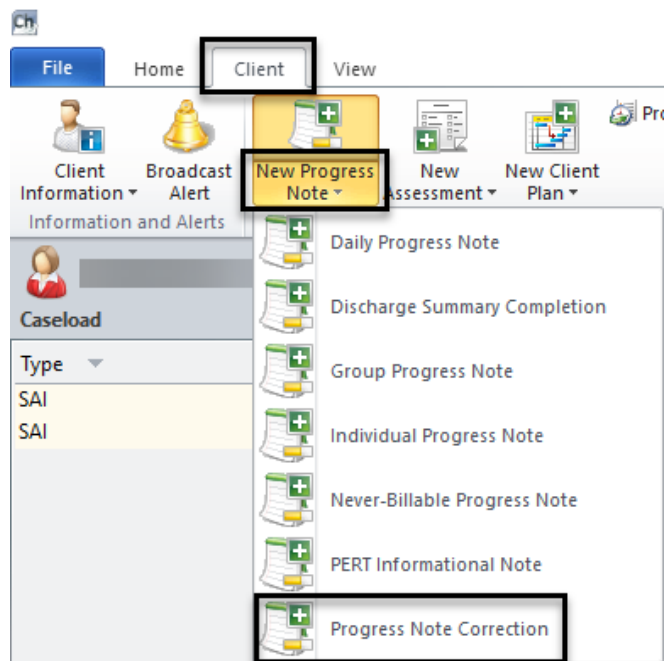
Ch

File
Home
Client
View

Client Information ▾
Broadcast Alert
New Progress Note ▾
New Assessment ▾
New Client Plan ▾
Pro

Information and Alerts

Caseload

Type

SAI
SAI

Daily Progress Note
Discharge Summary Completion
Group Progress Note
Individual Progress Note
Never-Billable Progress Note
PERT Informational Note
Progress Note Correction